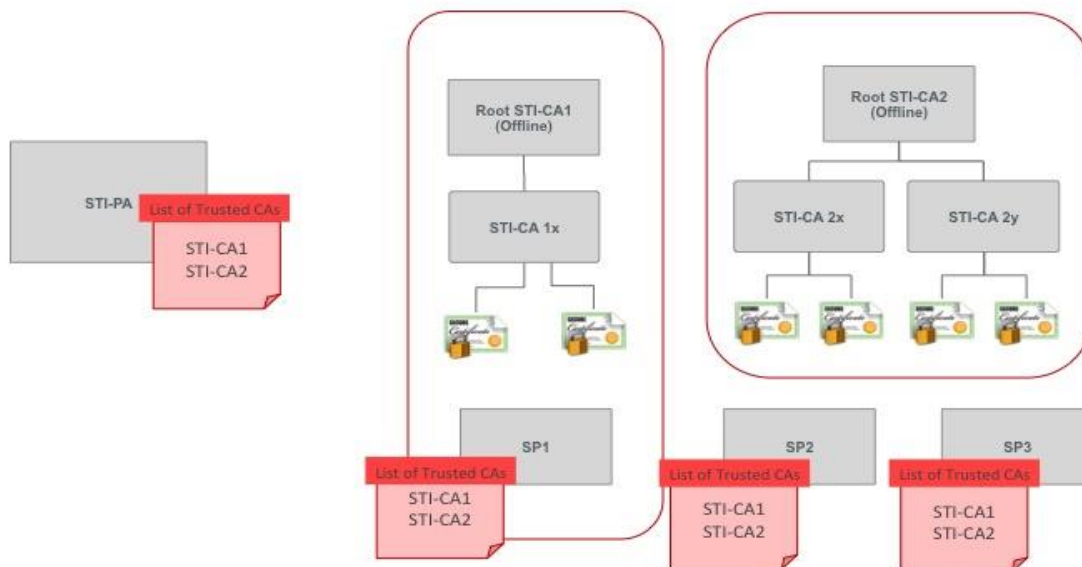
STI-PA

List of Trusted CAs

STI-CA1
STI-CA2

Root STI-CA1 (Offline)

STI-CA 1x

SP1

List of Trusted CAs

STI-CA1
STI-CA2

Root STI-CA2 (Offline)

STI-CA 2x

STI-CA 2y

SP2

List of Trusted CAs

STI-CA1
STI-CA2

SP3

List of Trusted CAs

STI-CA1
STI-CA2